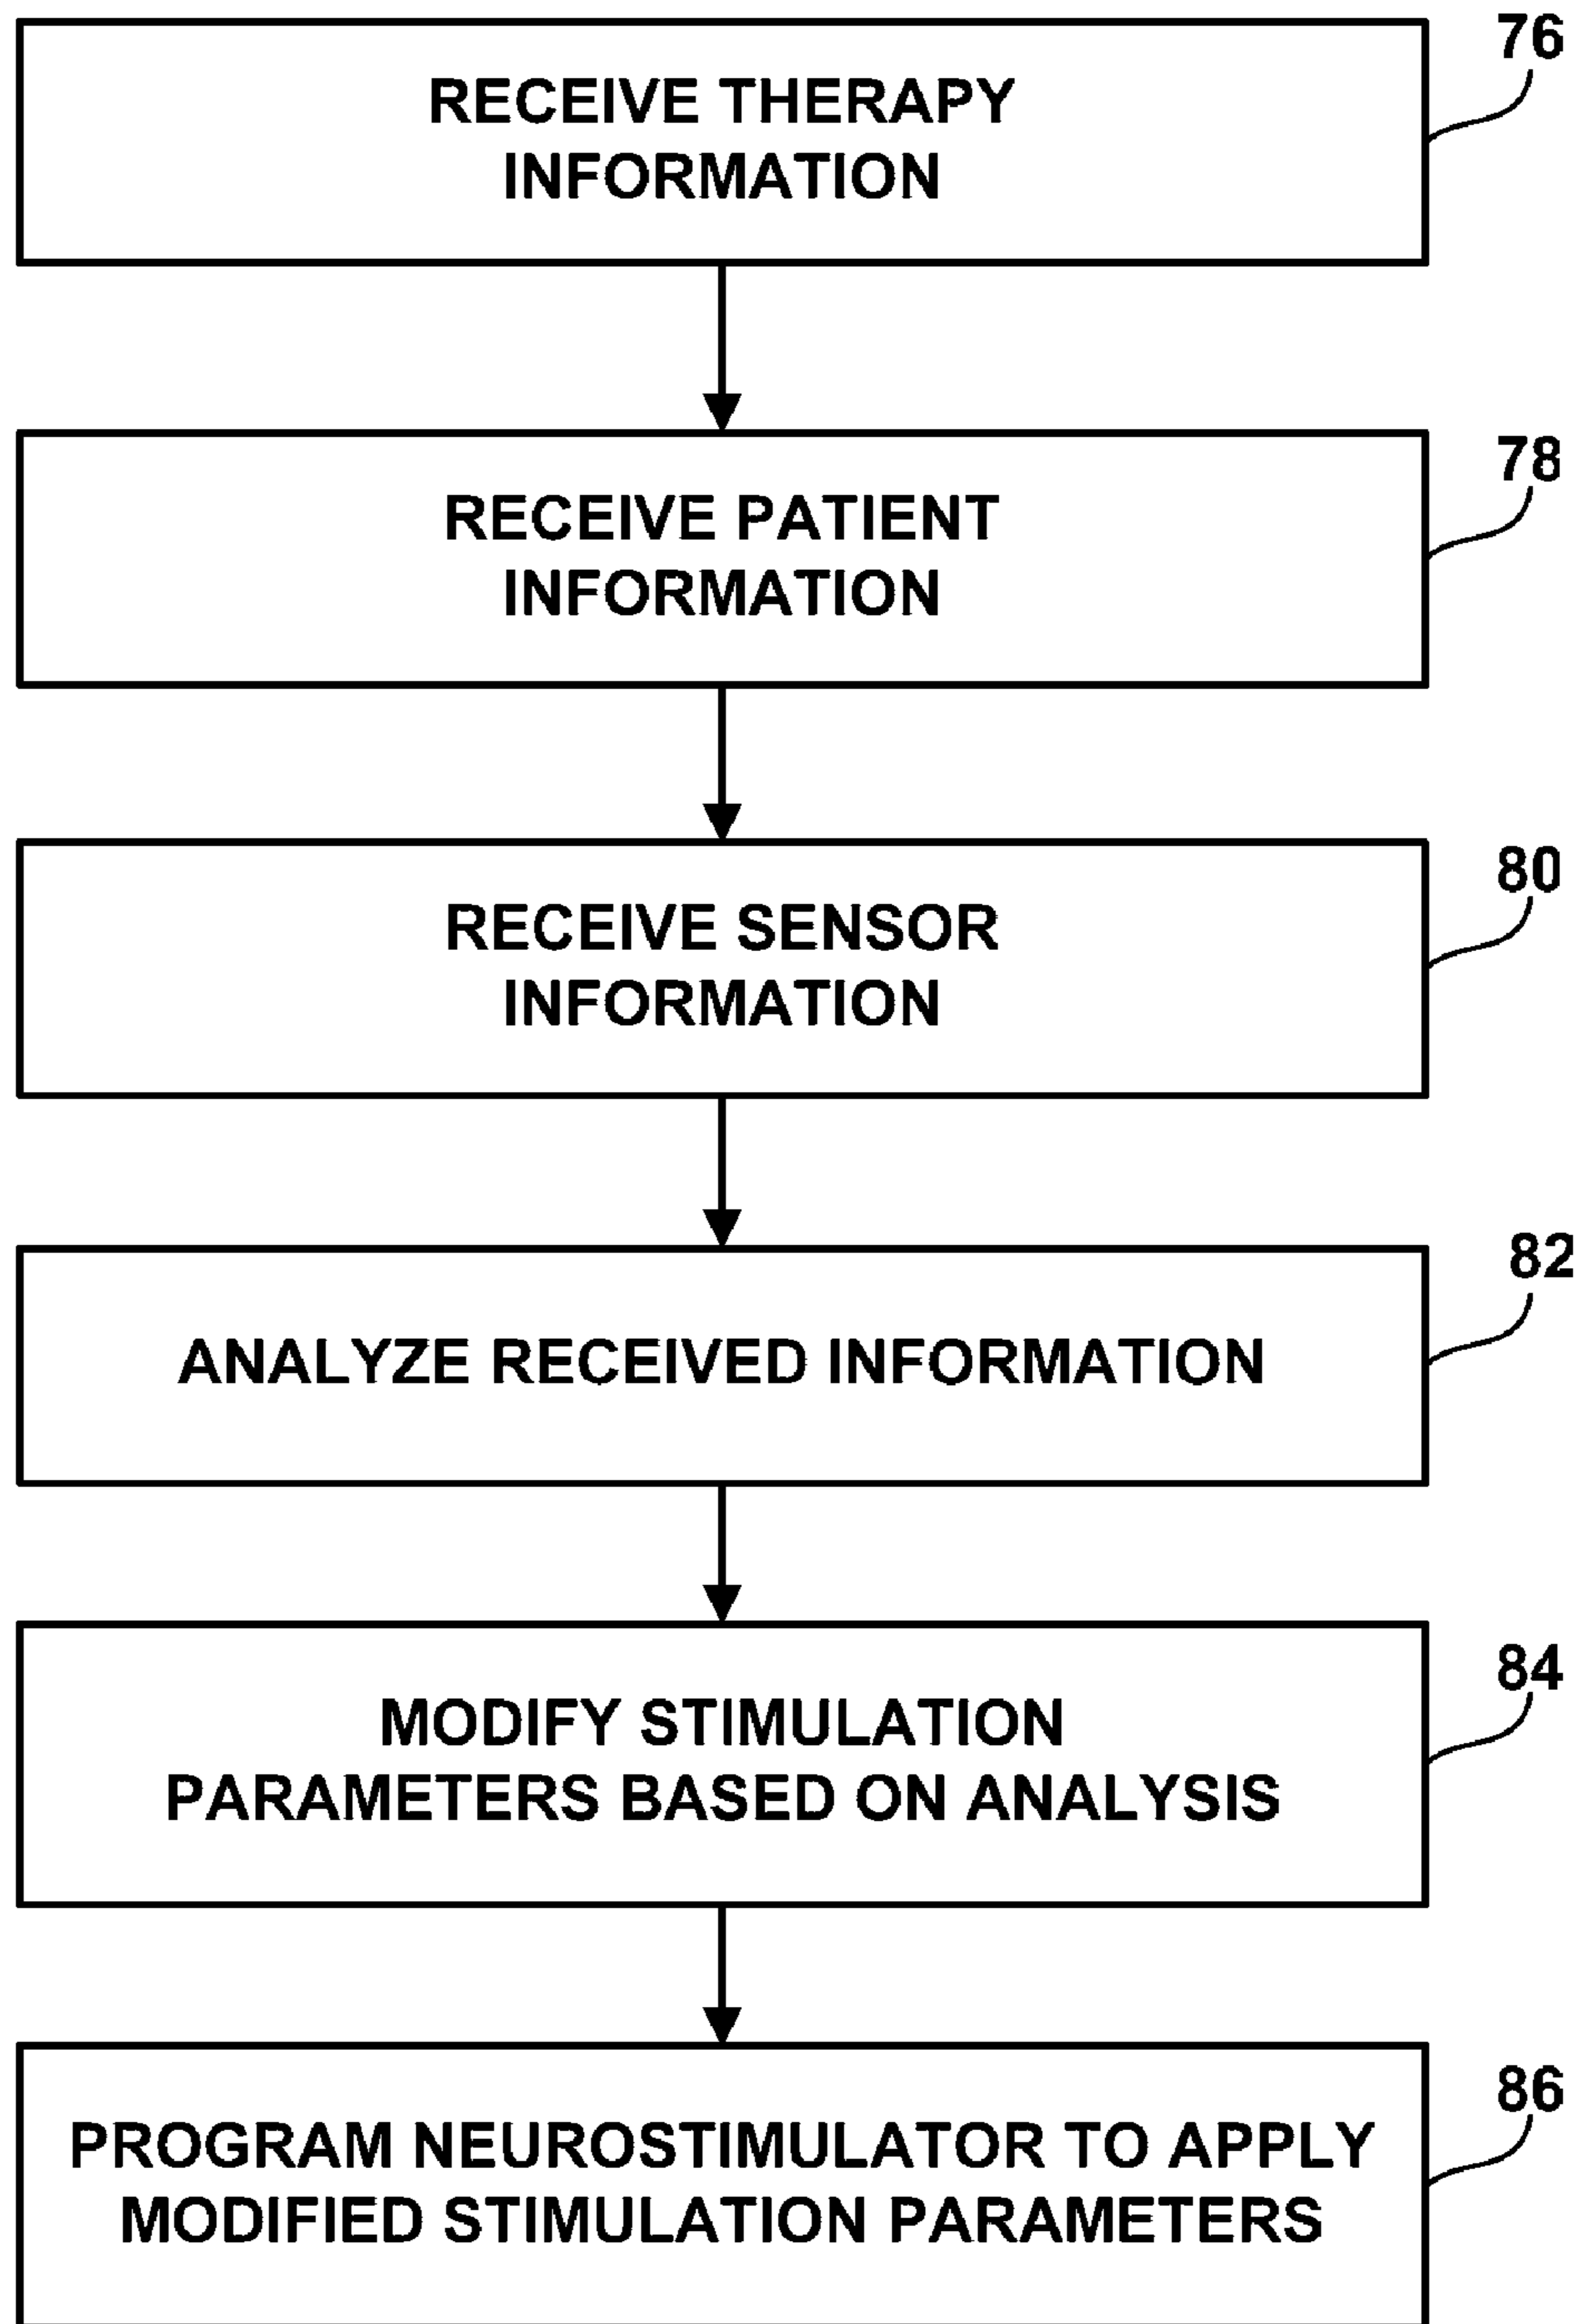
RECEIVE THERAPY INFORMATION

76

RECEIVE PATIENT INFORMATION

78

RECEIVE SENSOR INFORMATION

80

ANALYZE RECEIVED INFORMATION

82

MODIFY STIMULATION PARAMETERS BASED ON ANALYSIS

84

PROGRAM NEUROSTIMULATOR TO APPLY MODIFIED STIMULATION PARAMETERS

86